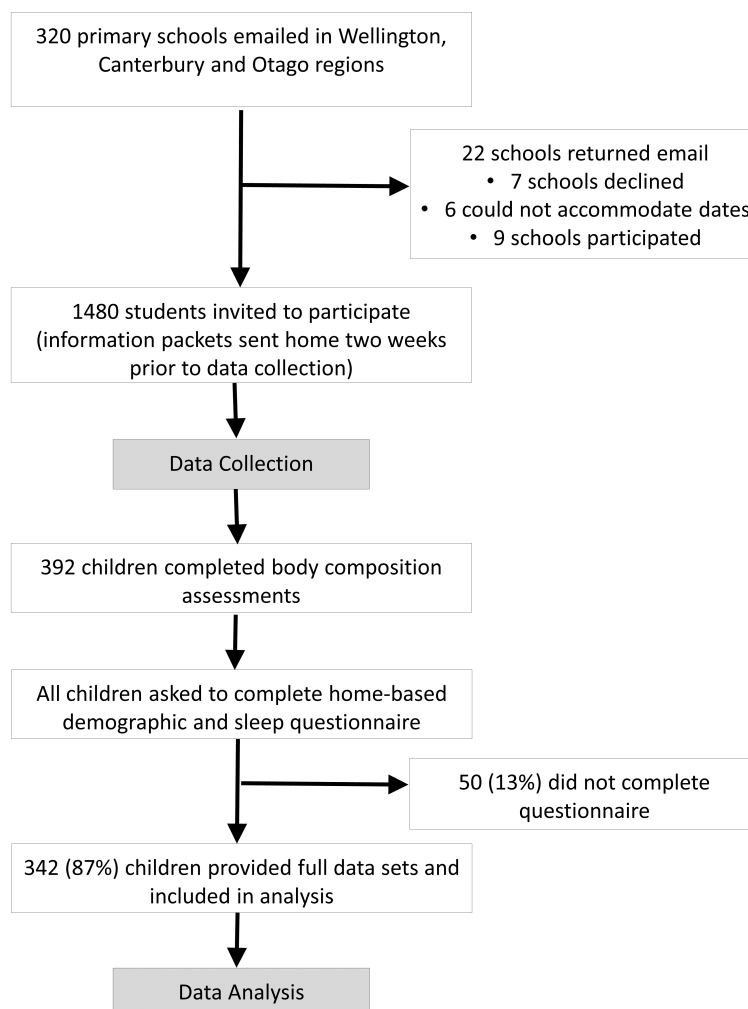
320 primary schools emailed in Wellington, Canterbury and Otago regions

22 schools returned email
• 7 schools declined
• 6 could not accommodate dates
• 9 schools participated

1480 students invited to participate (information packets sent home two weeks prior to data collection)

Data Collection

392 children completed body composition assessments

All children asked to complete home-based demographic and sleep questionnaire

50 (13%) did not complete questionnaire

342 (87%) children provided full data sets and included in analysis

Data Analysis